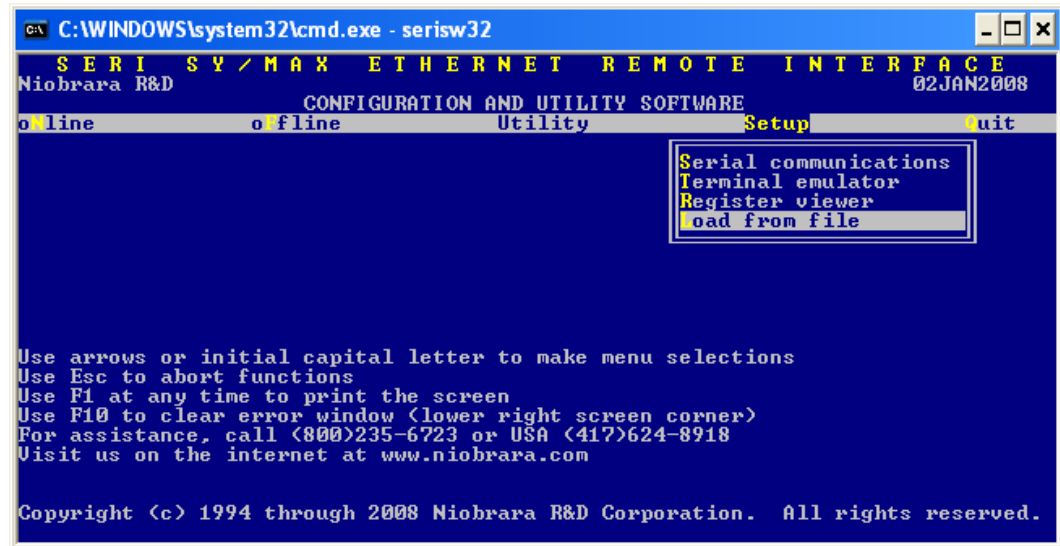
C:\WINDOWS\system32\cmd.exe - serisw32

S E R I   S Y / M A X   E T H E R N E T   R E M O T E   I N T E R F A C E
Niobrara R&D   02JAN2008
CONFIGURATION AND UTILITY SOFTWARE

oNline   oFfline   Utility   Setup   Quit

Serial communications
Terminal emulator
Register viewer
Load from file

Use arrows or initial capital letter to make menu selections
Use Esc to abort functions
Use F1 at any time to print the screen
Use F10 to clear error window (lower right screen corner)
For assistance, call (800)235-6723 or USA (417)624-8918
Visit us on the internet at www.niobrara.com

Copyright (c) 1994 through 2008 Niobrara R&D Corporation.  All rights reserved.